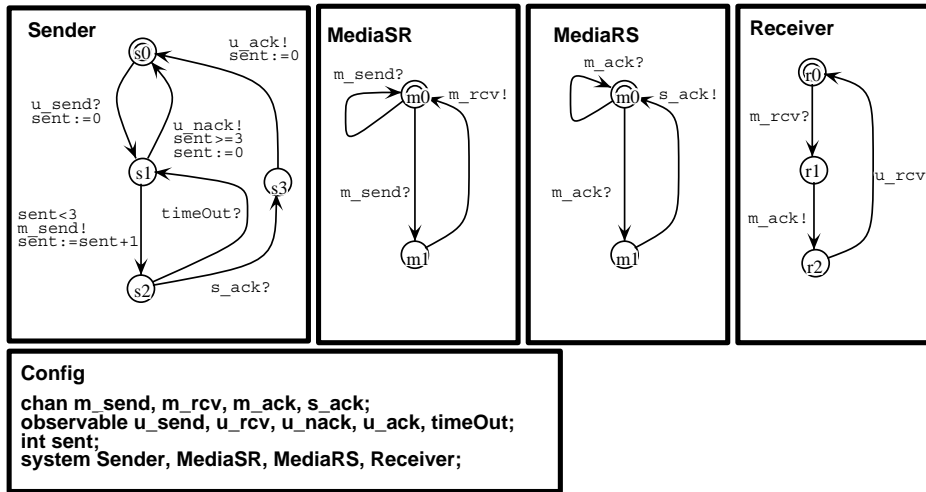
Sender

s0

u_ack!
sent:=0

u_send?
sent:=0

u_nack!
sent>=3
sent:=0

s1

s3

sent<3
m_send!
sent:=sent+1

timeOut?

s2

s_ack?

MediaSR

m_send?

m0

m_rcv!

m_send?

m1

MediaRS

m_ack?

m0

s_ack!

m_ack?

m1

Receiver

r0

m_rcv?

r1

u_rcv

m_ack!

r2

Config

chan m_send, m_rcv, m_ack, s_ack;
observable u_send, u_rcv, u_nack, u_ack, timeOut;
int sent;
system Sender, MediaSR, MediaRS, Receiver;